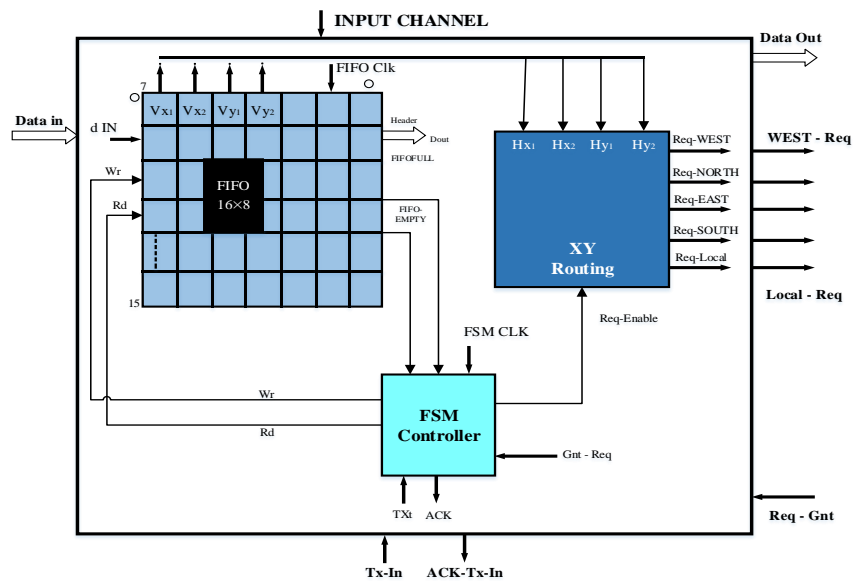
INPUT CHANNEL

Data Out

FIFO Clk

7

0

Vx1 Vx2 Vy1 Vy2

Data in

d IN

Header

Dout

FIFOFULL

Hx1 Hx2 Hy1 Hy2

Req-WEST

WEST - Req

Req-NORTH

Req-EAST

Req-SOUTH

Req-Local

Wr

Rd

FIFO 16×8

FIFO-EMPTY

XY Routing

15

Local - Req

Req-Enable

FSM CLK

Wr

Rd

FSM Controller

Gnt - Req

TXt

ACK

Req - Gnt

Tx-In

ACK-Tx-In